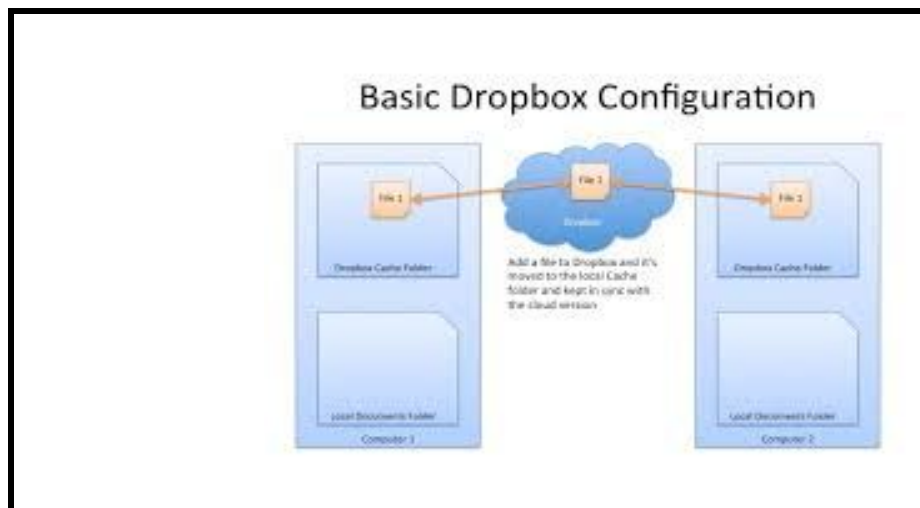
Basic Dropbox Configuration

File 1

Dropbox Cache Folder

Local Documents Folder

Computer 1

File 1

Dropbox

Add a file to Dropbox and it's moved to the local Cache folder and kept in sync with the cloud version

File 1

Dropbox Cache Folder

Local Documents Folder

Computer 2